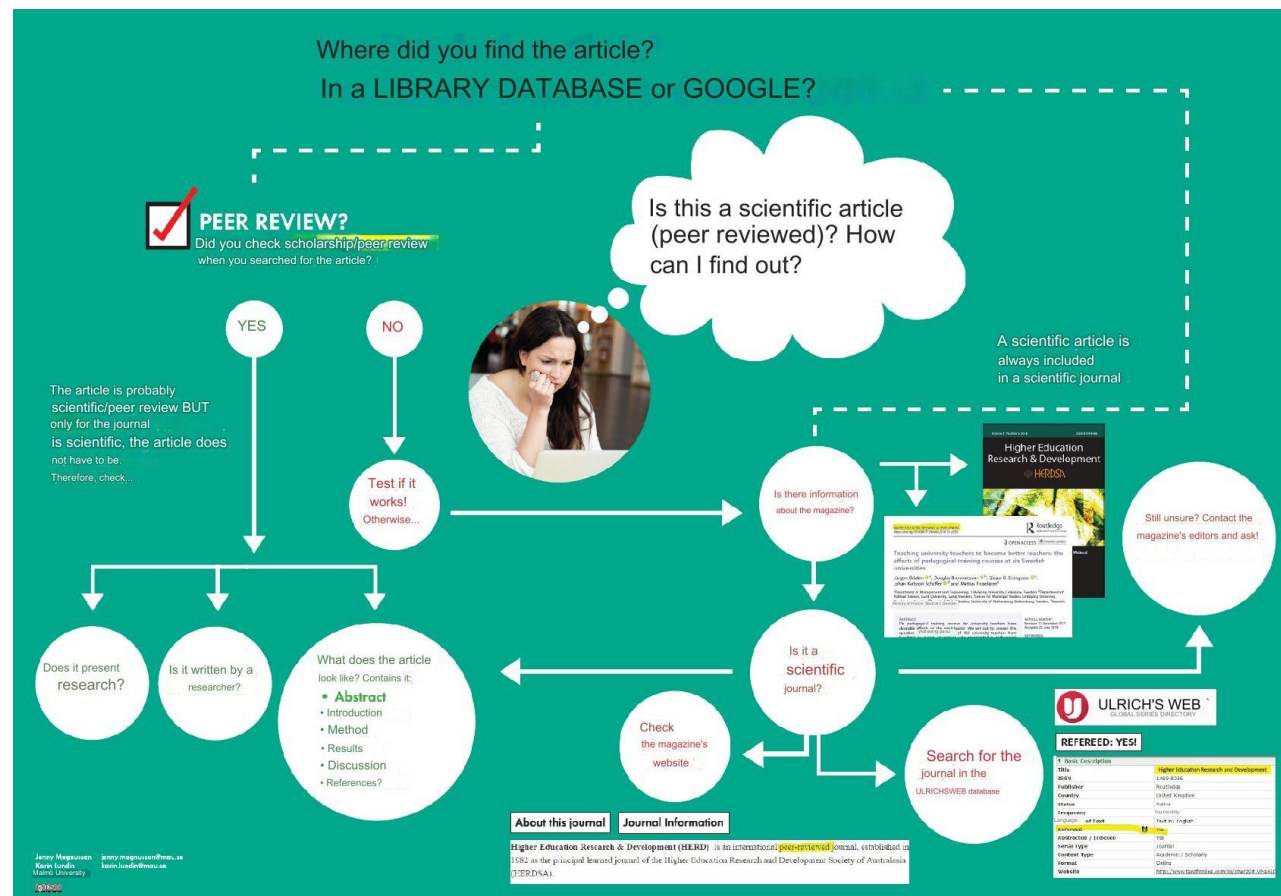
Where did you find the article?

In a LIBRARY DATABASE or GOOGLE?

PEER REVIEW?

Did you check scholarship/peer review when you searched for the article?

Is this a scientific article (peer reviewed)? How can I find out?

YES

NO

The article is probably scientific/peer review BUT only for the journal is scientific, the article does not have to be. Therefore, check...

Test if it works! Otherwise...

A scientific article is always included in a scientific journal

Is there information about the magazine?

Higher Education Research & Development

HERDSA

Routledge

OPEN ACCESS

Teaching university teachers to become better teachers: the effects of pedagogical training courses at six Swedish universities

Still unsure? Contact the magazine's editors and ask!

Does it present research?

Is it written by a researcher?

What does the article look like? Contains it:

• Abstract
• Introduction
• Method
• Results
• Discussion
• References?

Is it a scientific journal?

Check the magazine's website

Search for the journal in the ULRICHSWEB database

ULRICH'S WEB
GLOBAL SERIES DIRECTORY

REFEREED: YES!

| Basic Description | |
|---|---|
| Title | Higher Education Research and Development |
| ISSN | 1469-8366 |
| Publisher | Routledge |
| Country | United Kingdom |
| Status | Active |
| Frequency | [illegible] |
| Language | Text in: English |
| Refereed | Yes |
| Abstracted / Indexed | Yes |
| Serial Type | Journal |
| Content Type | Academic / Scholarly |
| Format | Online |
| Website | http://www.tandfonline.com/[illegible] |

About this journal

Journal Information

Higher Education Research & Development (HERD) is an international peer-reviewed journal, established in 1982 as the principal learned journal of the Higher Education Research and Development Society of Australasia (HERDSA).

Jenny Magnusson jenny.magnusson@mau.se
Karin Lundin karin.lundin@mau.se
Malmö University